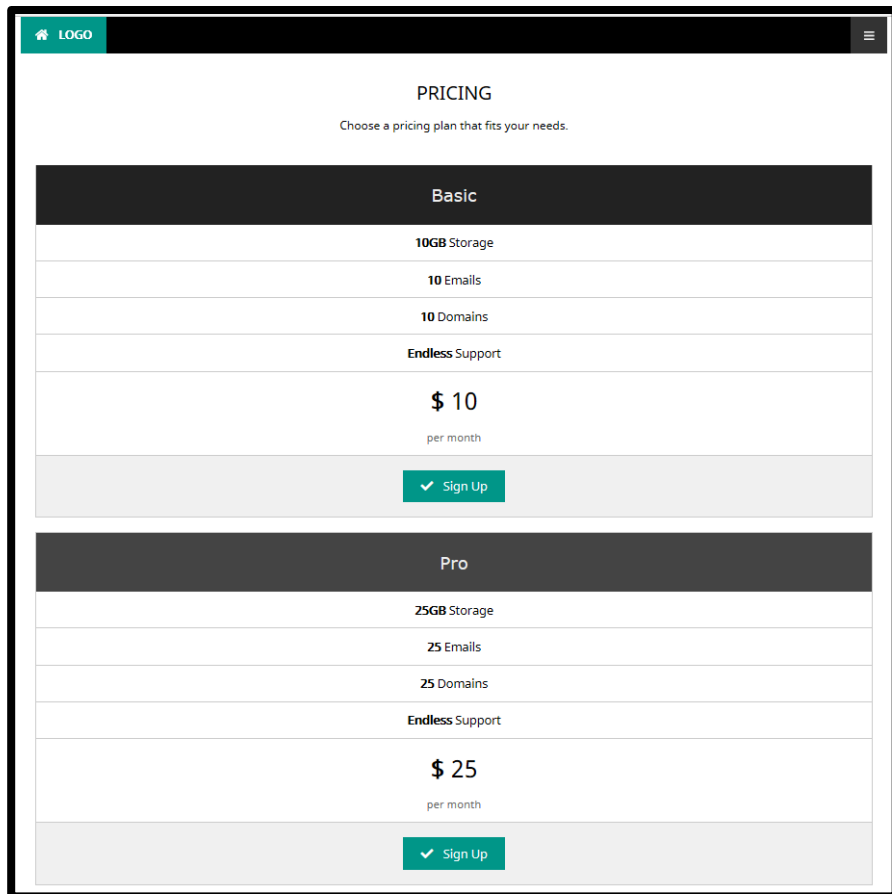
LOGO

PRICING

Choose a pricing plan that fits your needs.

Basic

**10GB** Storage

**10** Emails

**10** Domains

**Endless** Support

$ 10

per month

Sign Up

Pro

**25GB** Storage

**25** Emails

**25** Domains

**Endless** Support

$ 25

per month

Sign Up